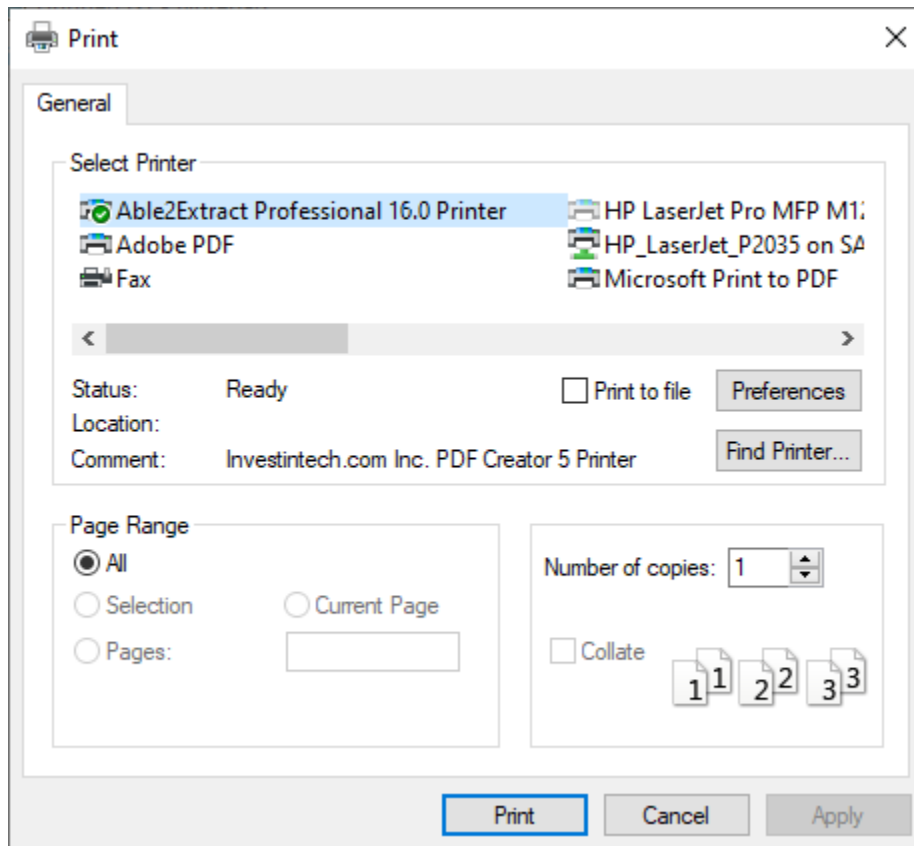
Print

×

General

Select Printer

Able2Extract Professional 16.0 Printer

Adobe PDF

Fax

HP LaserJet Pro MFP M1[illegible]

HP_LaserJet_P2035 on SA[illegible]

Microsoft Print to PDF

<

>

Status: Ready

Location:

Comment: Investintech.com Inc. PDF Creator 5 Printer

Print to file

Preferences

Find Printer...

Page Range

All

Selection

Current Page

Pages:

Number of copies: 1

Collate

1 1 2 2 3 3

Print

Cancel

Apply